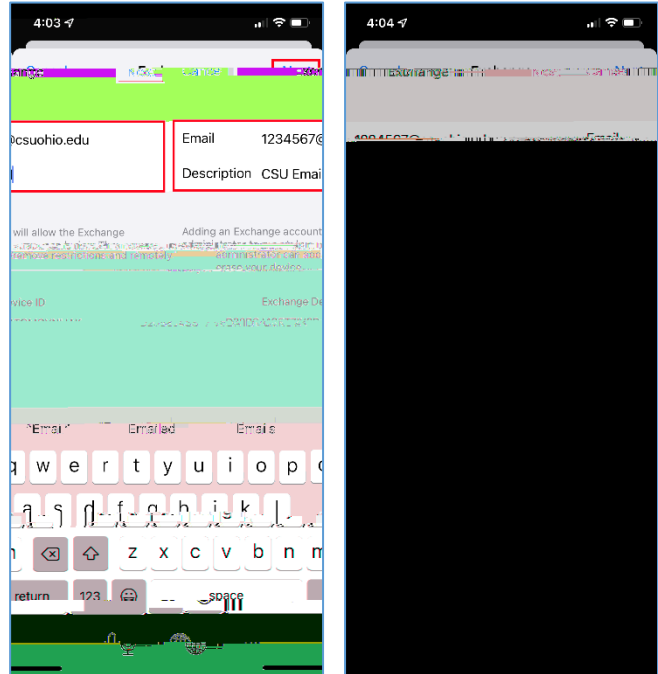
4:03

4:04

@csuohio.edu

Email 1234567@

Description CSU Emai

will allow the Exchange

remove restrictions and remotely

Adding an Exchange account

administrator can add

erase your device.

vice ID

Exchange De

"Email"

Emailed

Emails

q w e r t y u i o p

a s d f g h j k l

z x c v b n m

return

123

space

Exchange